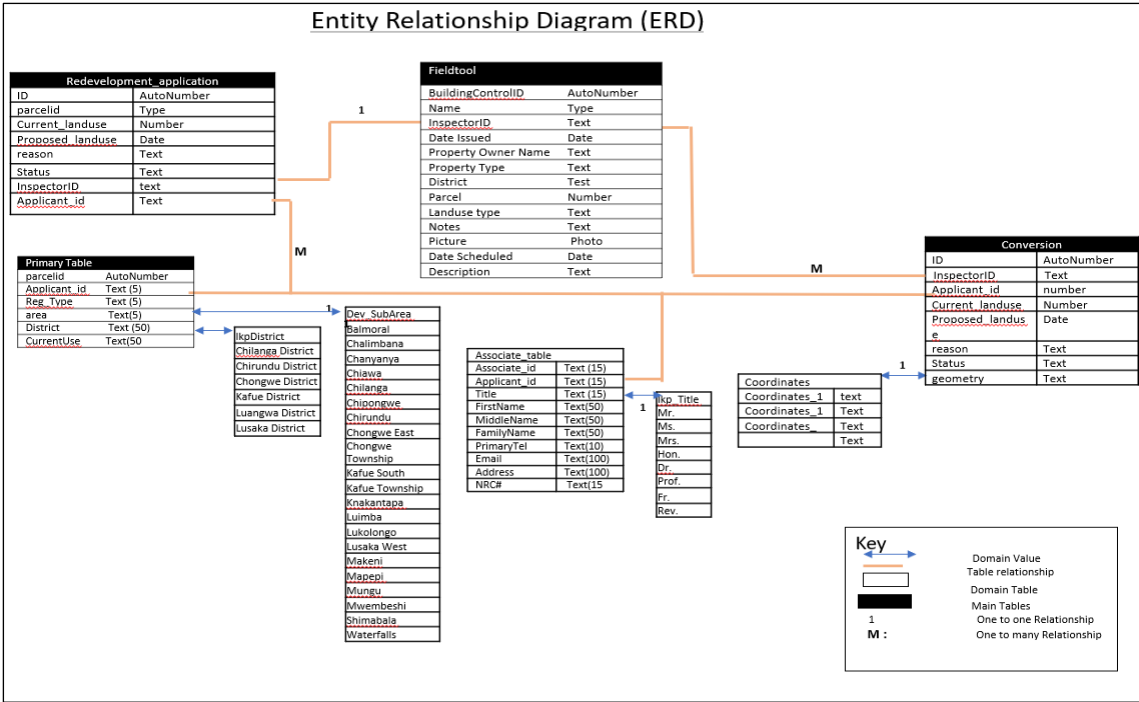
Entity Relationship Diagram (ERD)

| Redevelopment_application | |
|---|---|
| ID | AutoNumber |
| parcelid | Type |
| Current_landuse | Number |
| Proposed_landuse | Date |
| reason | Text |
| Status | Text |
| InspectorID | text |
| Applicant_id | Text |

1

| Fieldtool | |
|---|---|
| BuildingControlID | AutoNumber |
| Name | Type |
| InspectorID | Text |
| Date Issued | Date |
| Property Owner Name | Text |
| Property Type | Text |
| District | Test |
| Parcel | Number |
| Landuse type | Text |
| Notes | Text |
| Picture | Photo |
| Date Scheduled | Date |
| Description | Text |

M

M

| Conversion | |
|---|---|
| ID | AutoNumber |
| InspectorID | Text |
| Applicant_id | number |
| Current_landuse | Number |
| Proposed_landuse | Date |
| reason | Text |
| Status | Text |
| geometry | Text |

| Primary Table | |
|---|---|
| parcelid | AutoNumber |
| Applicant_id | Text (5) |
| Reg_Type | Text (5) |
| area | Text(5) |
| District | Text (50) |
| CurrentUse | Text(50 |

1

| lkpDistrict |
|---|
| Chilanga District |
| Chirundu District |
| Chongwe District |
| Kafue District |
| Luangwa District |
| Lusaka District |

| Dev_SubArea |
|---|
| Balmoral |
| Chalimbana |
| Chanyanya |
| Chiawa |
| Chilanga |
| Chipongwe |
| Chirundu |
| Chongwe East |
| Chongwe Township |
| Kafue South |
| Kafue Township |
| Knakantapa |
| Luimba |
| Lukolongo |
| Lusaka West |
| Makeni |
| Mapepi |
| Mungu |
| Mwembeshi |
| Shimabala |
| Waterfalls |

| Associate_table | |
|---|---|
| Associate_id | Text (15) |
| Applicant_id | Text (15) |
| Title | Text (15) |
| FirstName | Text(50) |
| MiddleName | Text(50) |
| FamilyName | Text(50) |
| PrimaryTel | Text(10) |
| Email | Text(100) |
| Address | Text(100) |
| NRC# | Text(15 |

1

| lkp_Title |
|---|
| Mr. |
| Ms. |
| Mrs. |
| Hon. |
| Dr. |
| Prof. |
| Fr. |
| Rev. |

1

| Coordinates | |
|---|---|
| Coordinates_1 | text |
| Coordinates_1 | Text |
| Coordinates_ | Text |
| | Text |

Key
Domain Value
Table relationship
Domain Table
Main Tables
1 One to one Relationship
M : One to many Relationship